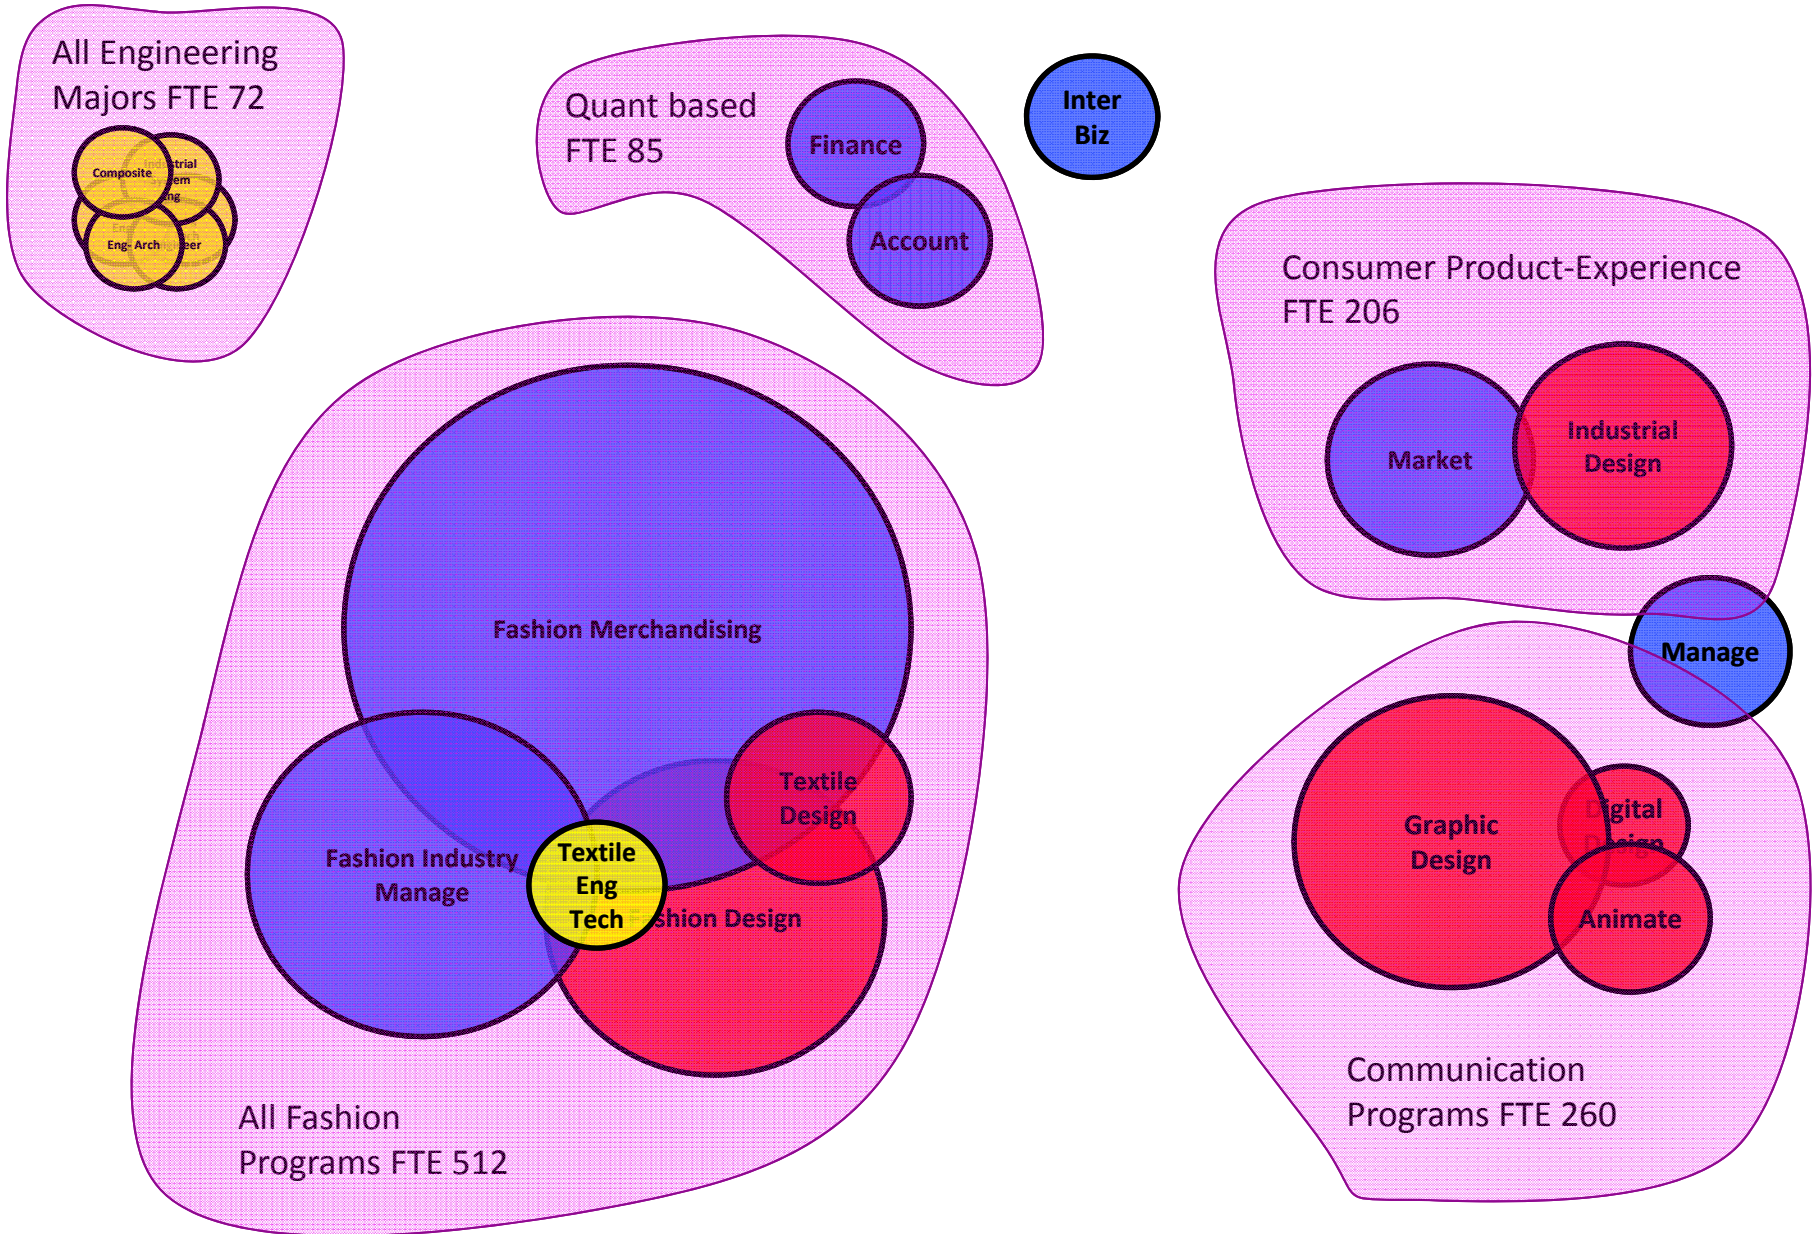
All Engineering Majors FTE 72

Composite

Industrial System Eng

Eng- Arch

Engineer

Quant based FTE 85

Finance

Account

Inter Biz

Consumer Product-Experience FTE 206

Market

Industrial Design

Manage

Fashion Merchandising

Textile Design

Fashion Industry Manage

Textile Eng Tech

Fashion Design

All Fashion Programs FTE 512

Graphic Design

Digital Design

Animate

Communication Programs FTE 260